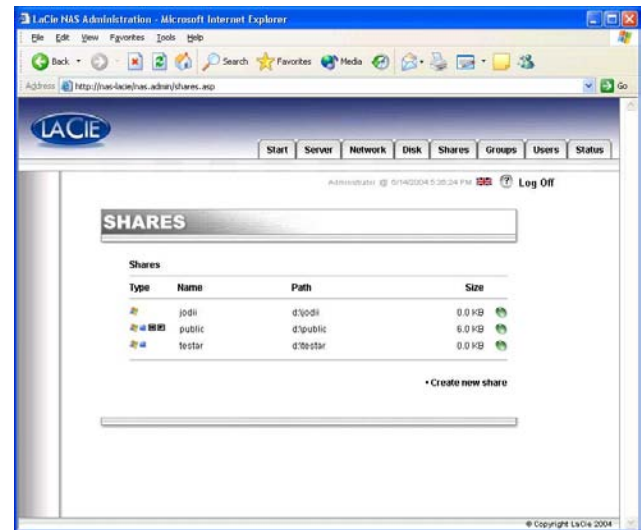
LaCie NAS Administration - Microsoft Internet Explorer

File Edit View Favorites Tools Help

Back Search Favorites Media

Address http://nas-lacie/nas.admin/shares.asp

Go

LACIE

Start Server Network Disk Shares Groups Users Status

Administrator @ 6/14/2004 5:38:24 PM Log Off

SHARES

Shares

| Type | Name | Path | Size |
|---|---|---|---|
| | jodii | d:\jodii | 0.0 KB |
| | public | d:\public | 6.0 KB |
| | testar | d:\testar | 0.0 KB |

• Create new share

© Copyright LaCie 2004